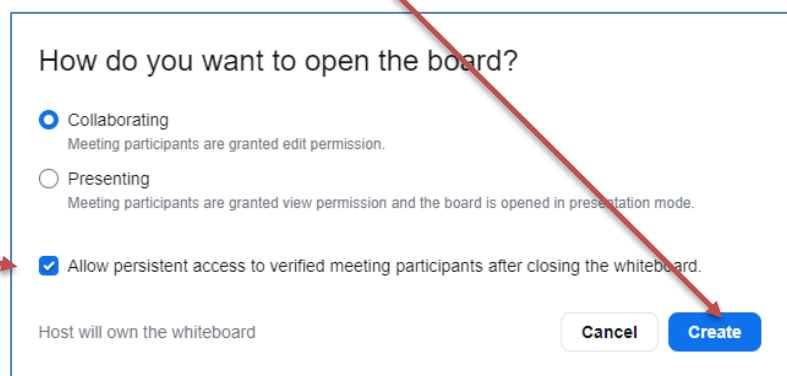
How do you want to open the board?

Collaborating
Meeting participants are granted edit permission.

Presenting
Meeting participants are granted view permission and the board is opened in presentation mode.

Allow persistent access to verified meeting participants after closing the whiteboard.

Host will own the whiteboard

Cancel

Create